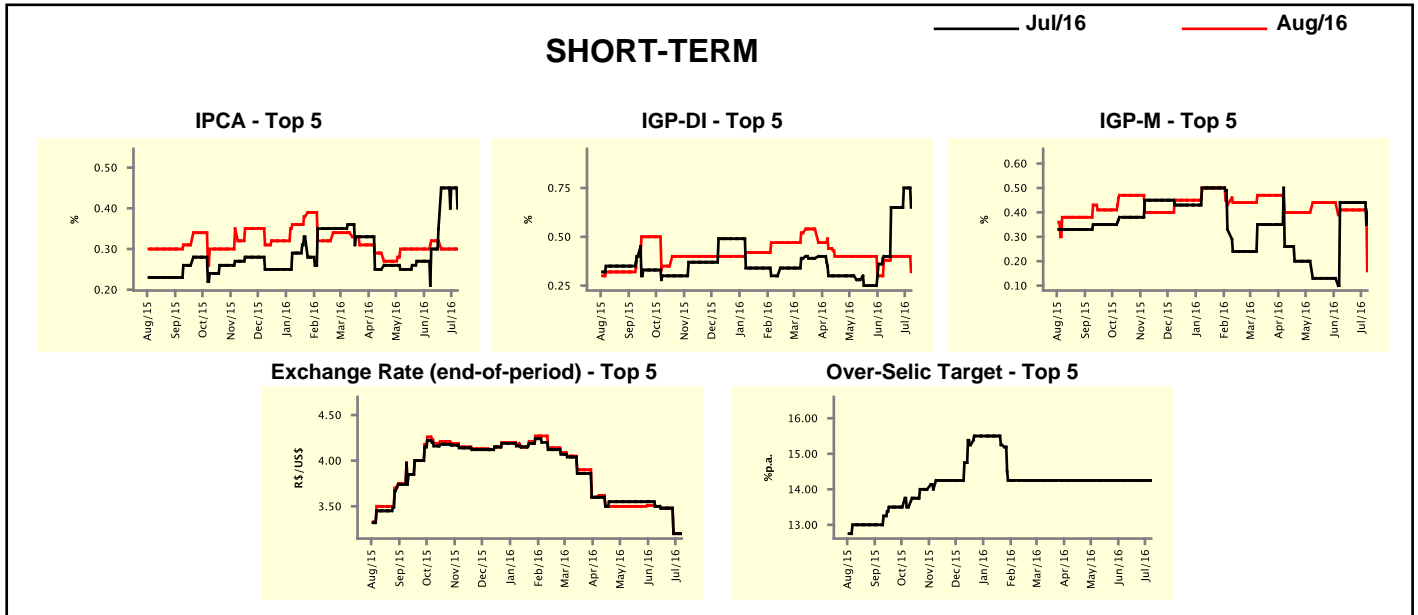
Jul/16

Aug/16

SHORT-TERM

IPCA - Top 5

%

0.50
0.40
0.30
0.20

Aug/15 Sep/15 Oct/15 Nov/15 Dec/15 Jan/16 Feb/16 Mar/16 Apr/16 May/16 Jun/16 Jul/16

IGP-DI - Top 5

%

0.75
0.50
0.25

Aug/15 Sep/15 Oct/15 Nov/15 Dec/15 Jan/16 Feb/16 Mar/16 Apr/16 May/16 Jun/16 Jul/16

IGP-M - Top 5

%

0.60
0.50
0.40
0.30
0.20
0.10

Aug/15 Sep/15 Oct/15 Nov/15 Dec/15 Jan/16 Feb/16 Mar/16 Apr/16 May/16 Jun/16 Jul/16

Exchange Rate (end-of-period) - Top 5

R$/US$

4.50
4.00
3.50

Aug/15 Sep/15 Oct/15 Nov/15 Dec/15 Jan/16 Feb/16 Mar/16 Apr/16 May/16 Jun/16 Jul/16

Over-Selic Target - Top 5

%p.a.

16.00
15.00
14.00
13.00

Aug/15 Sep/15 Oct/15 Nov/15 Dec/15 Jan/16 Feb/16 Mar/16 Apr/16 May/16 Jun/16 Jul/16